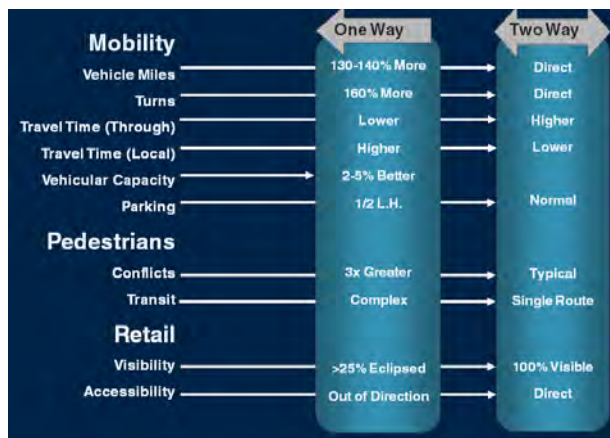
| | One Way | Two Way |
|---|---|---|
| **Mobility** | | |
| Vehicle Miles | 130-140% More | Direct |
| Turns | 160% More | Direct |
| Travel Time (Through) | Lower | Higher |
| Travel Time (Local) | Higher | Lower |
| Vehicular Capacity | 2-5% Better | |
| Parking | 1/2 L.H. | Normal |
| **Pedestrians** | | |
| Conflicts | 3x Greater | Typical |
| Transit | Complex | Single Route |
| **Retail** | | |
| Visibility | >25% Eclipsed | 100% Visible |
| Accessibility | Out of Direction | Direct |